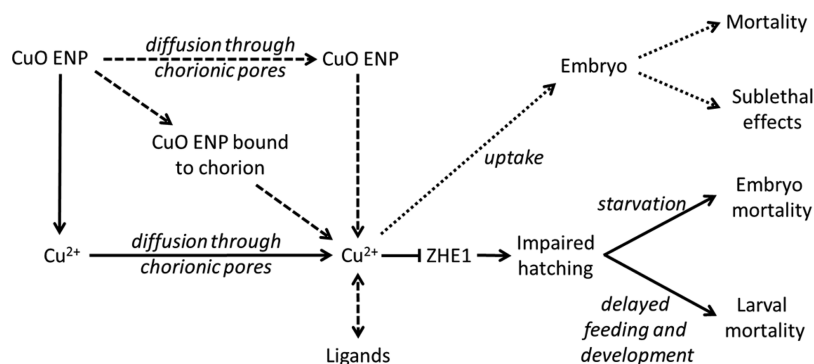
CuO ENP

diffusion through chorionic pores

CuO ENP

Mortality

Embryo

Sublethal effects

CuO ENP bound to chorion

uptake

Embryo mortality

starvation

$Cu^{2+}$

diffusion through chorionic pores

$Cu^{2+}$

ZHE1

Impaired hatching

delayed feeding and development

Larval mortality

Ligands